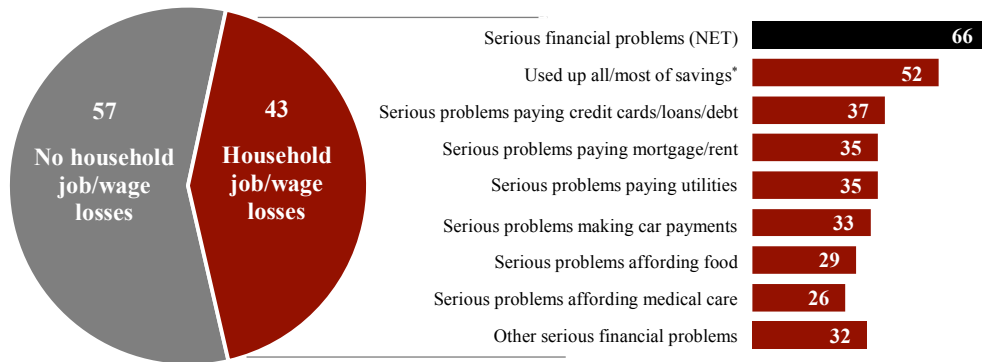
57
No household job/wage losses

43
Household job/wage losses

| | |
|---|---|
| Serious financial problems (NET) | 66 |
| Used up all/most of savings* | 52 |
| Serious problems paying credit cards/loans/debt | 37 |
| Serious problems paying mortgage/rent | 35 |
| Serious problems paying utilities | 35 |
| Serious problems making car payments | 33 |
| Serious problems affording food | 29 |
| Serious problems affording medical care | 26 |
| Other serious financial problems | 32 |